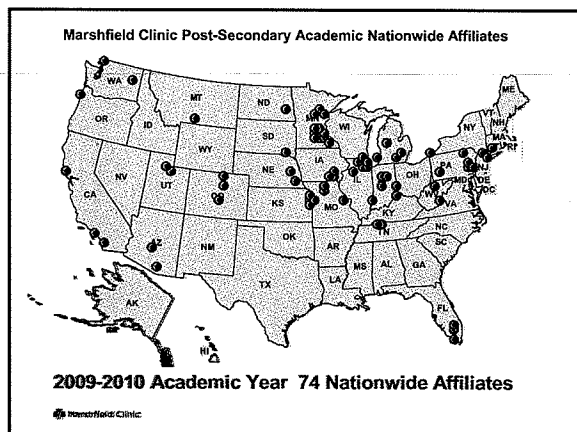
Marshfield Clinic Post-Secondary Academic Nationwide Affiliates

WA
MT
ND
ME
OR
ID
MN
SD
WI
VT
NY
NH
MA
RI
WY
MI
IA
PA
NE
NJ
NV
OH
UT
IL
IN
MD
DE
DC
CA
CO
WV
KS
MO
VA
KY
AZ
OK
TN
NC
NM
AR
SC
MS
AL
GA
TX
LA
AK
FL
HI

2009-2010 Academic Year 74 Nationwide Affiliates

Marshfield Clinic